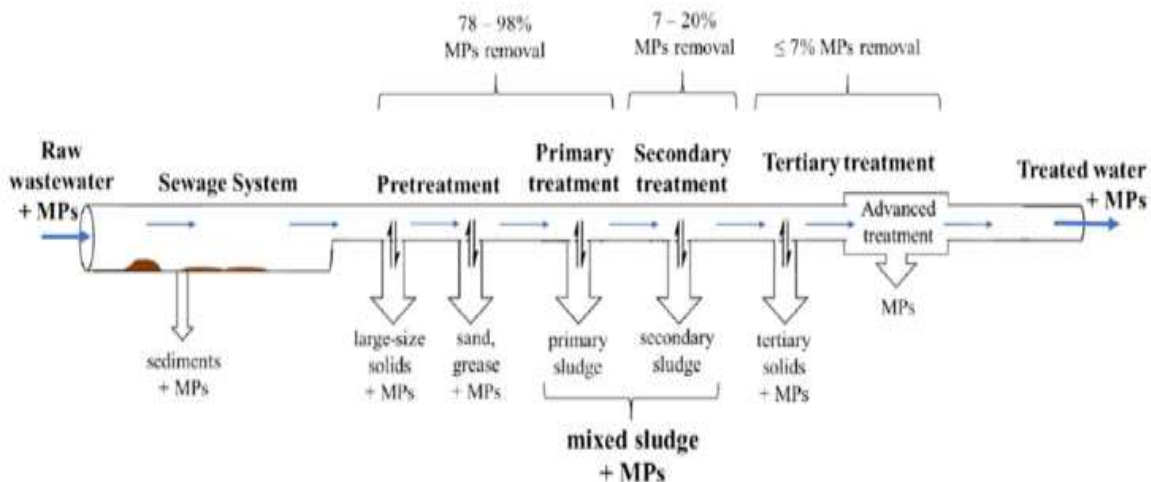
78 – 98% MPs removal

7 – 20% MPs removal

≤ 7% MPs removal

Raw wastewater + MPs

Sewage System

Pretreatment

Primary treatment

Secondary treatment

Tertiary treatment

Treated water + MPs

Advanced treatment

MPs

sediments + MPs

large-size solids + MPs

sand, grease + MPs

primary sludge

secondary sludge

tertiary solids + MPs

mixed sludge + MPs